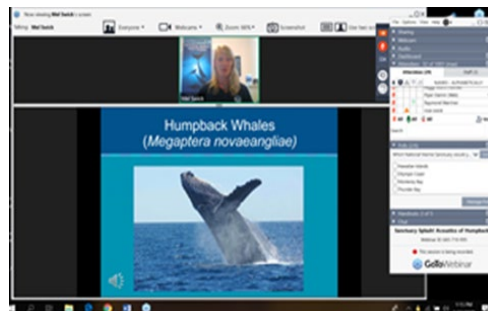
Now viewing Mel Sutch's screen

Mel Sutch

Everyone

Webcams

Zoom 50%

Screenshot

Use fast screen

Humpback Whales
(*Megaptera novaeangliae*)

File Options View Help

Sharing

Webcam

Audio

Dashboard

Attendees

Polls

Handouts

Chat

Sanctuary Splash: Acoustics of Humpback

This session is being recorded

GoToWebinar